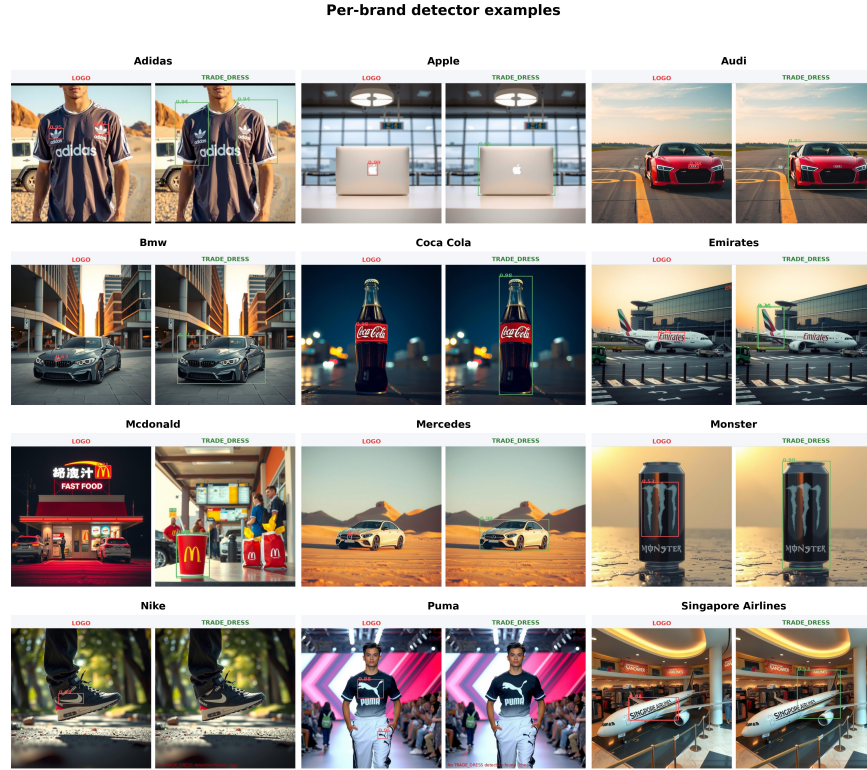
Per-brand detector examples

Adidas

LOGO

TRADE_DRESS

0.96

0.94

adidas

Apple

LOGO

TRADE_DRESS

0.90

Audi

LOGO

TRADE_DRESS

0.91

Bmw

LOGO

TRADE_DRESS

Coca Cola

LOGO

TRADE_DRESS

0.90

Coca-Cola

Emirates

LOGO

TRADE_DRESS

Emirates

Mcdonald

LOGO

TRADE_DRESS

FAST FOOD

Mercedes

LOGO

TRADE_DRESS

Monster

LOGO

TRADE_DRESS

0.90

MONSTER

Nike

LOGO

TRADE_DRESS

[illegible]

Puma

LOGO

TRADE_DRESS

PUMA

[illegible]

Singapore Airlines

LOGO

TRADE_DRESS

SINGAPORE AIRLINES